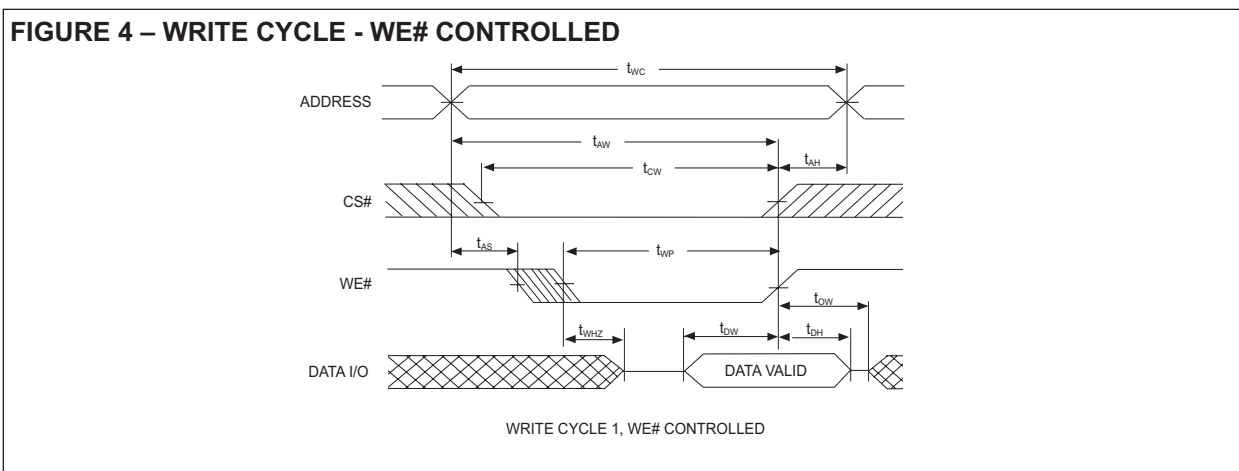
FIGURE 4 – WRITE CYCLE - WE# CONTROLLED

$t_{WC}$

ADDRESS

$t_{AW}$

$t_{CW}$

$t_{AH}$

CS#

$t_{AS}$

$t_{WP}$

WE#

$t_{OW}$

$t_{WHZ}$

$t_{DW}$

$t_{DH}$

DATA I/O

DATA VALID

WRITE CYCLE 1, WE# CONTROLLED